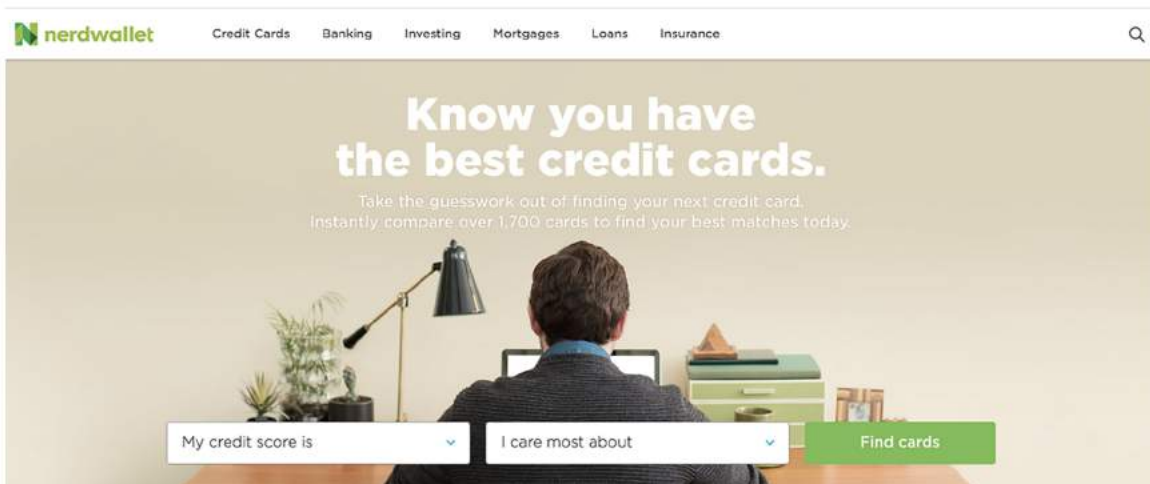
N nerdwallet Credit Cards Banking Investing Mortgages Loans Insurance

Know you have the best credit cards.

Take the guesswork out of finding your next credit card. Instantly compare over 1,700 cards to find your best matches today.

My credit score is

I care most about

Find cards